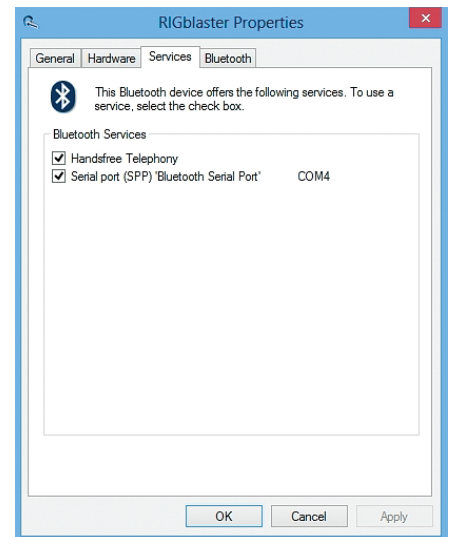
RIGblaster Properties

General | Hardware | Services | Bluetooth

This Bluetooth device offers the following services. To use a service, select the check box.

Bluetooth Services

☑ Handsfree Telephony
☑ Serial port (SPP) 'Bluetooth Serial Port' COM4

OK | Cancel | Apply